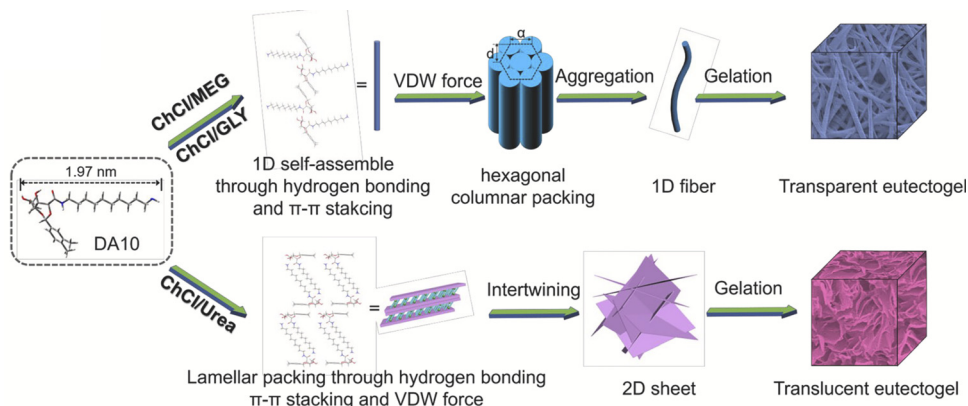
1.97 nm

DA10

ChCl/MEG

ChCl/GLY

=

VDW force

a

d

Aggregation

Gelation

1D self-assemble through hydrogen bonding and π-π stakcing

hexagonal columnar packing

1D fiber

Transparent eutectogel

ChCl/Urea

=

Intertwining

Gelation

Lamellar packing through hydrogen bonding π-π stacking and VDW force

2D sheet

Translucent eutectogel